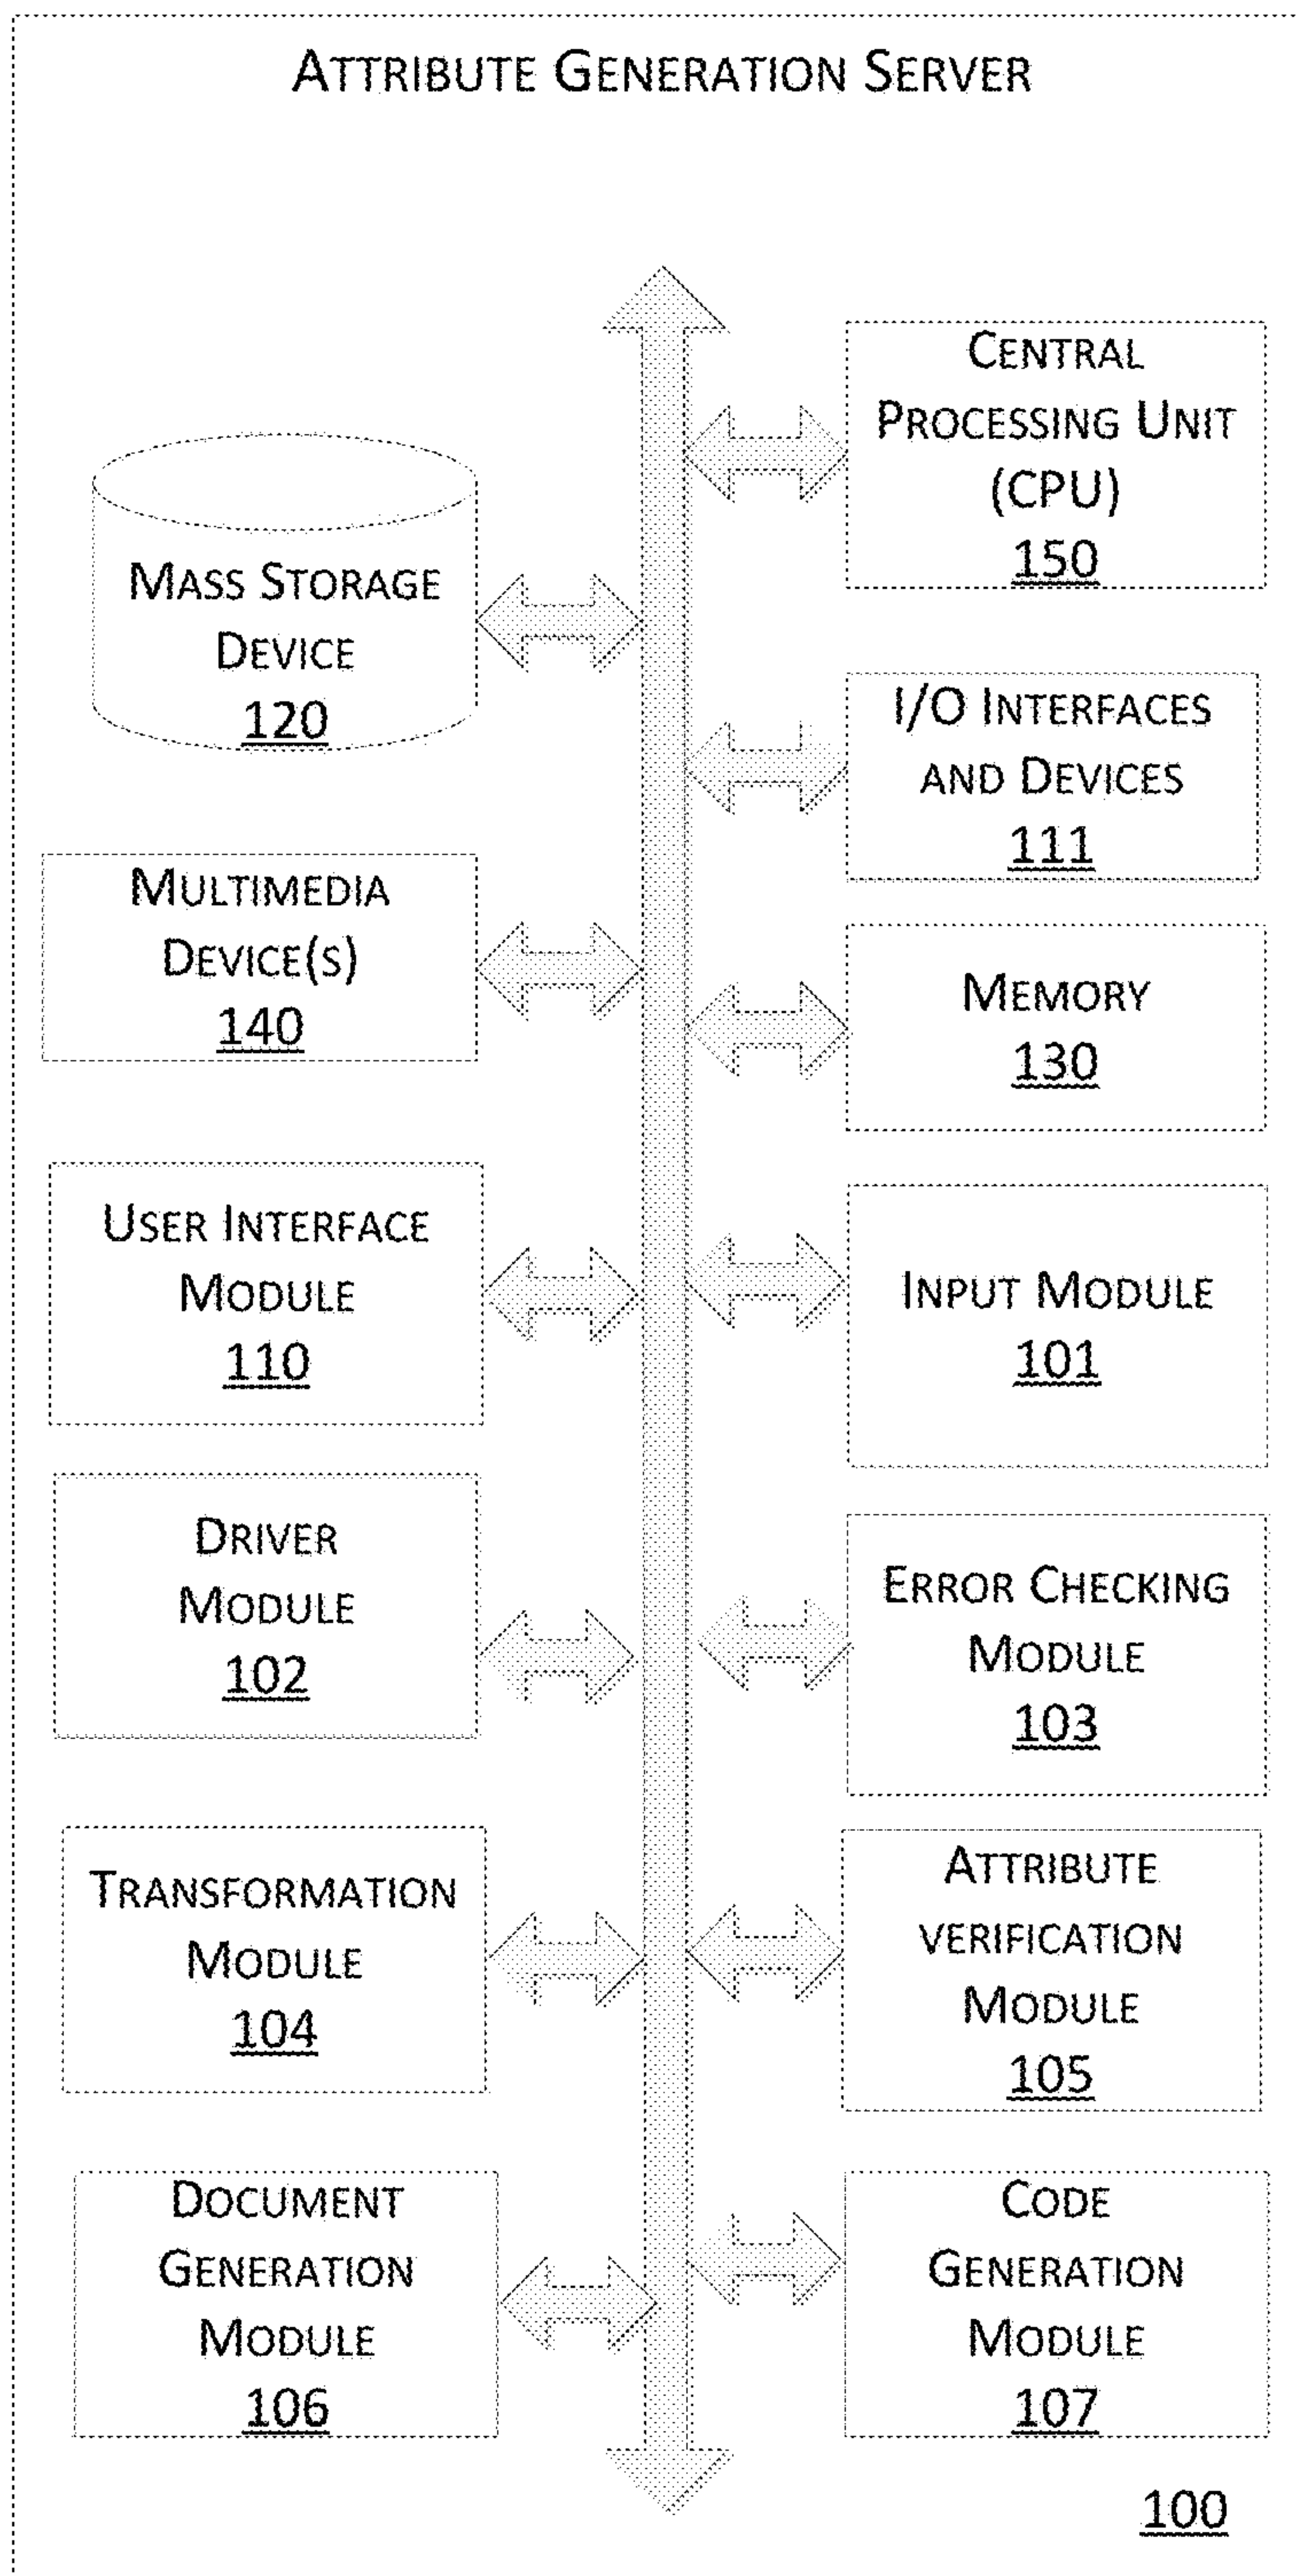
Attribute Generation Server

Central Processing Unit (CPU) 150

Mass Storage Device 120

I/O Interfaces and Devices 111

Multimedia Device(s) 140

Memory 130

User Interface Module 110

Input Module 101

Driver Module 102

Error Checking Module 103

Transformation Module 104

Attribute verification Module 105

Document Generation Module 106

Code Generation Module 107

100